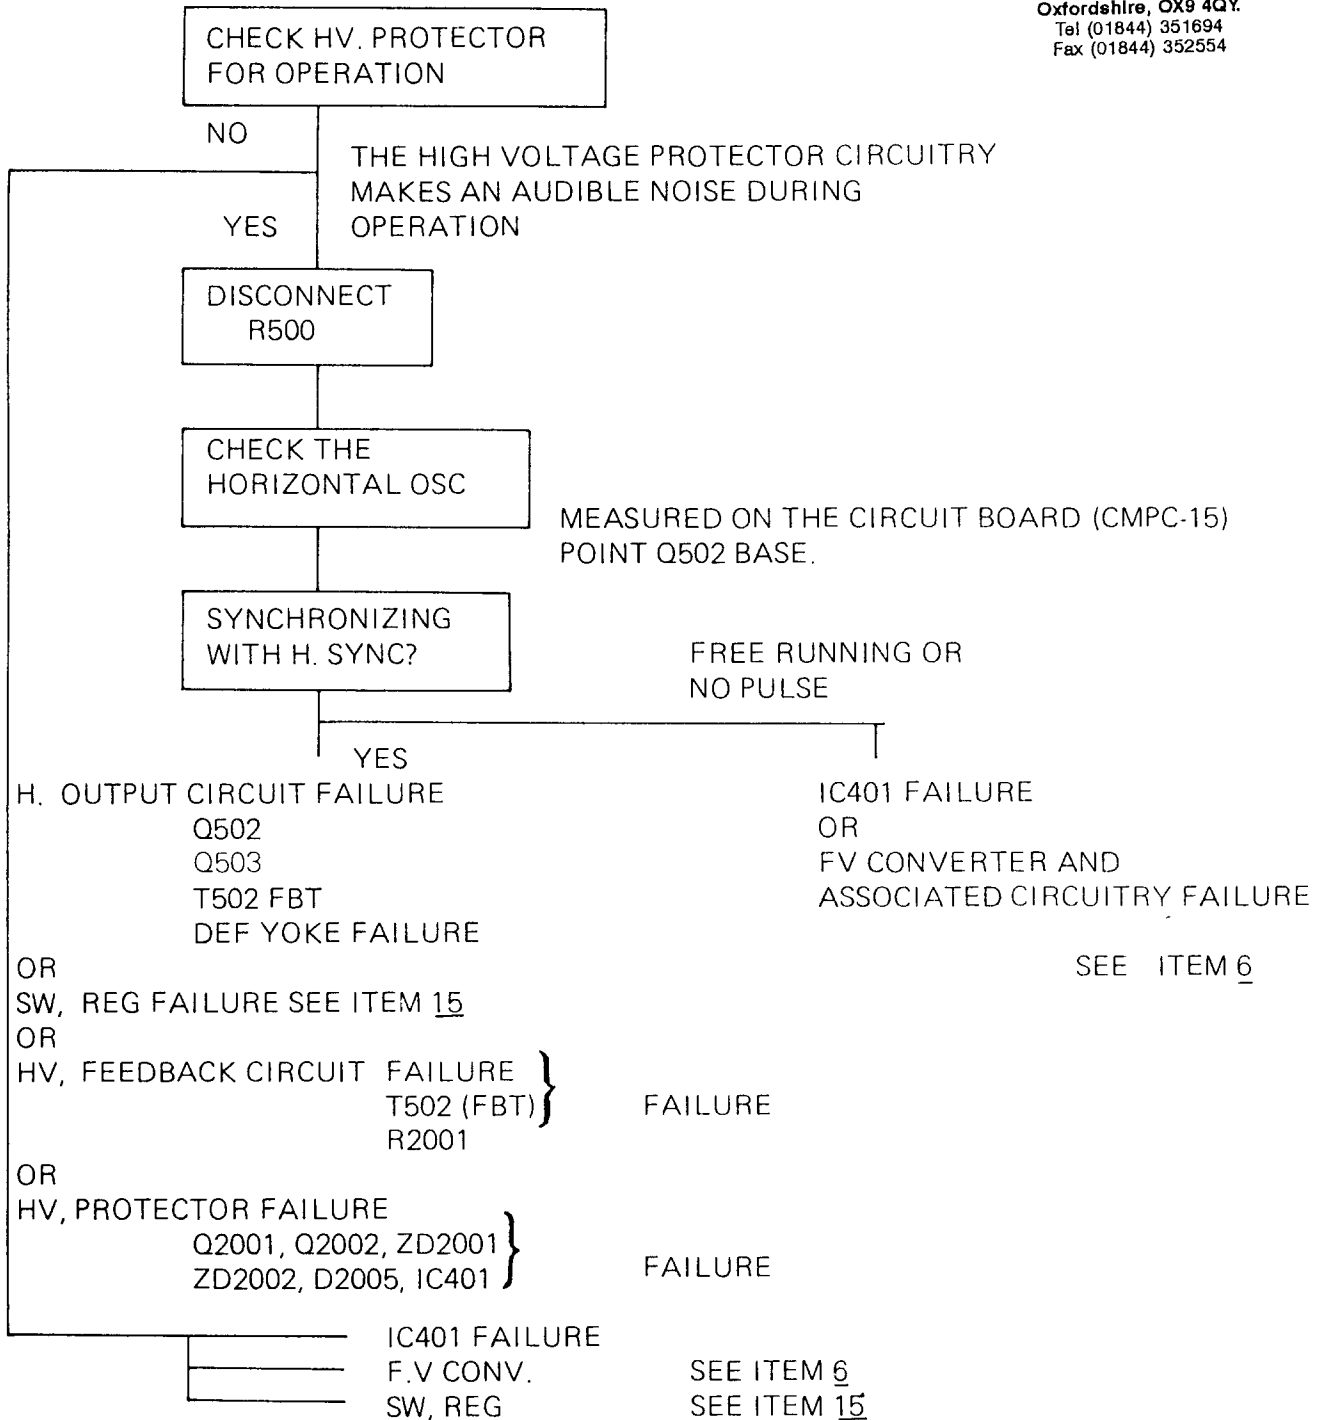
Oxfordshire, OX9 4QY.
Tel (01844) 351694
Fax (01844) 352554

CHECK HV. PROTECTOR FOR OPERATION

NO

THE HIGH VOLTAGE PROTECTOR CIRCUITRY MAKES AN AUDIBLE NOISE DURING OPERATION

YES

DISCONNECT R500

CHECK THE HORIZONTAL OSC

MEASURED ON THE CIRCUIT BOARD (CMPC-15) POINT Q502 BASE.

SYNCHRONIZING WITH H. SYNC?

FREE RUNNING OR NO PULSE

YES

H. OUTPUT CIRCUIT FAILURE
Q502
Q503
T502 FBT
DEF YOKE FAILURE

IC401 FAILURE
OR
FV CONVERTER AND ASSOCIATED CIRCUITRY FAILURE

SEE ITEM 6

OR
SW, REG FAILURE SEE ITEM 15
OR
HV, FEEDBACK CIRCUIT FAILURE
T502 (FBT)
R2001
FAILURE
OR
HV, PROTECTOR FAILURE
Q2001, Q2002, ZD2001
ZD2002, D2005, IC401
FAILURE

IC401 FAILURE
F.V CONV. SEE ITEM 6
SW, REG SEE ITEM 15